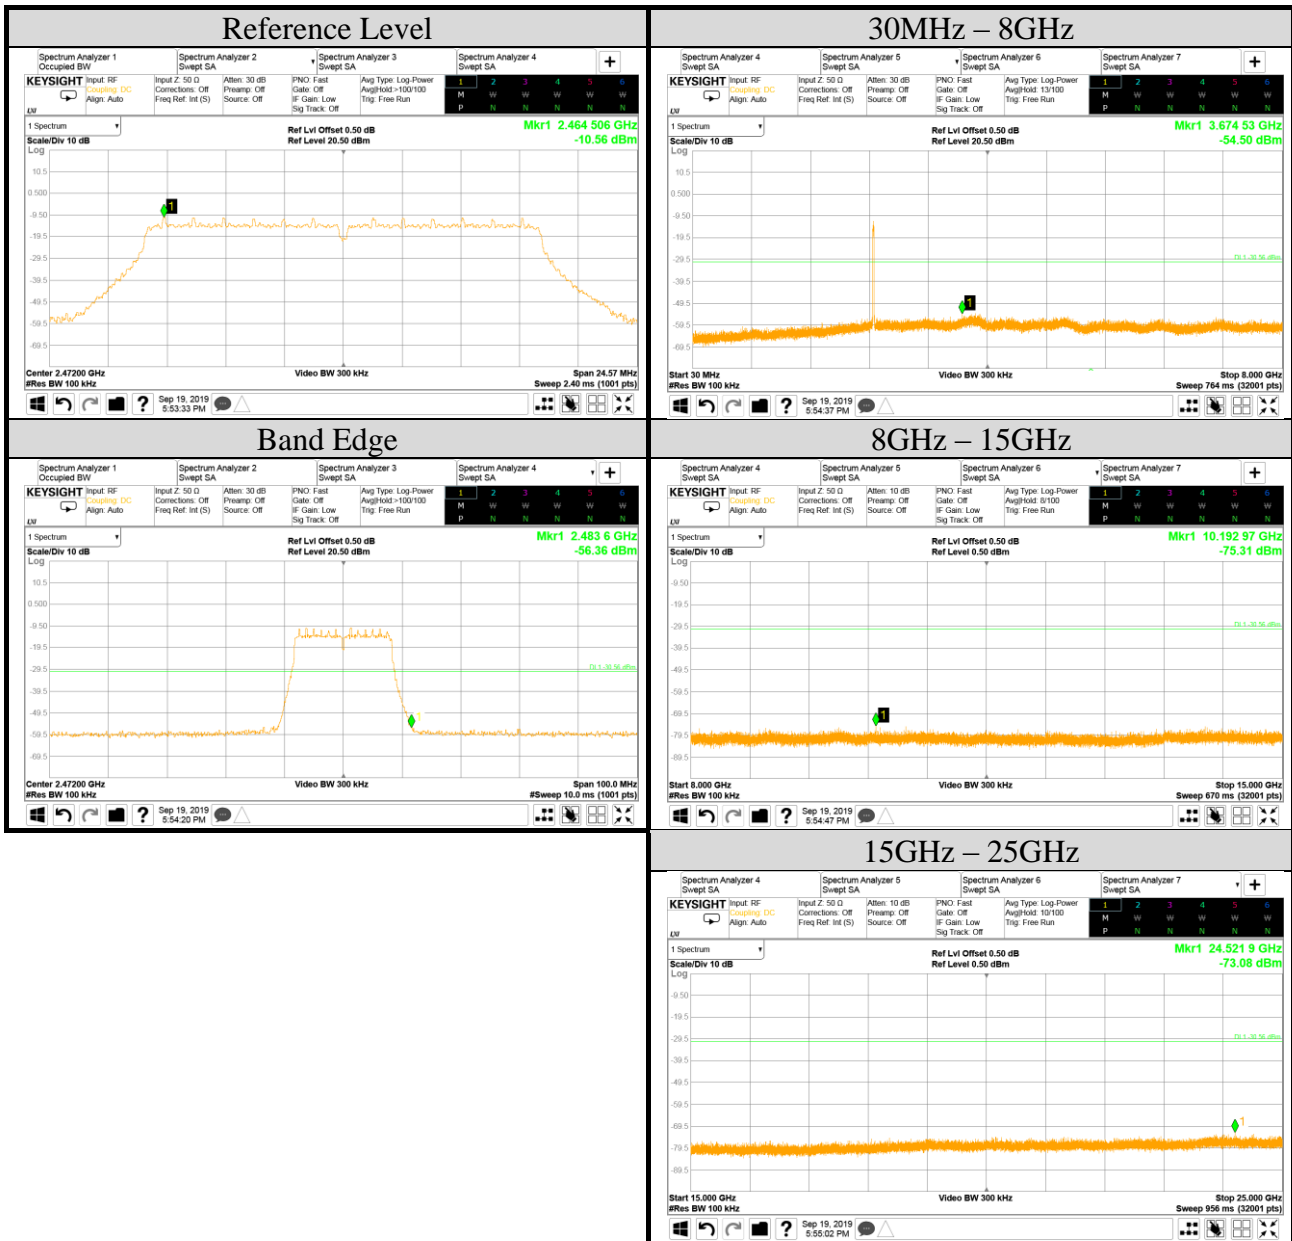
| Reference Level | 30MHz – 8GHz |
|---|---|
| Spectrum Analyzer 1 Occupied BW; Spectrum Analyzer 2 Swept SA; Spectrum Analyzer 3 Swept SA; Spectrum Analyzer 4 Swept SA; + KEYSIGHT Input: RF Coupling: DC Align: Auto; Input Z: 50 Ω Corrections: Off Freq Ref: Int (S); Atten: 30 dB Preamp: Off Source: Off; PNO: Fast Gate: Off IF Gain: Low Sig Track: Off; Avg Type: Log-Power Avg\|Hold:>100/100 Trig: Free Run; 1 2 3 4 5 6 M W W W W W P N N N N N; 1 Spectrum; Scale/Div 10 dB Log; Ref Lvl Offset 0.50 dB Ref Level 20.50 dBm; Mkr1 2.464 506 GHz -10.56 dBm; 10.5 0.500 -9.50 -19.5 -29.5 -39.5 -49.5 -59.5 -69.5; Center 2.47200 GHz #Res BW 100 kHz; Video BW 300 kHz; Span 24.57 MHz Sweep 2.40 ms (1001 pts); Sep 19, 2019 5:53:33 PM | Spectrum Analyzer 4 Swept SA; Spectrum Analyzer 5 Swept SA; Spectrum Analyzer 6 Swept SA; Spectrum Analyzer 7 Swept SA; + KEYSIGHT Input: RF Coupling: DC Align: Auto; Input Z: 50 Ω Corrections: Off Freq Ref: Int (S); Atten: 30 dB Preamp: Off Source: Off; PNO: Fast Gate: Off IF Gain: Low Sig Track: Off; Avg Type: Log-Power Avg\|Hold: 13/100 Trig: Free Run; 1 2 3 4 5 6 M W W W W W P N N N N N; 1 Spectrum; Scale/Div 10 dB Log; Ref Lvl Offset 0.50 dB Ref Level 20.50 dBm; Mkr1 3.674 53 GHz -54.50 dBm; 10.5 0.500 -9.50 -19.5 -29.5 -39.5 -49.5 -59.5 -69.5; DL1 -30.56 dBm; Start 30 MHz #Res BW 100 kHz; Video BW 300 kHz; Stop 8.000 GHz Sweep 764 ms (32001 pts); Sep 19, 2019 5:54:37 PM |

| Band Edge | 8GHz – 15GHz |
|---|---|
| Spectrum Analyzer 1 Occupied BW; Spectrum Analyzer 2 Swept SA; Spectrum Analyzer 3 Swept SA; Spectrum Analyzer 4 Swept SA; + KEYSIGHT Input: RF Coupling: DC Align: Auto; Input Z: 50 Ω Corrections: Off Freq Ref: Int (S); Atten: 30 dB Preamp: Off Source: Off; PNO: Fast Gate: Off IF Gain: Low Sig Track: Off; Avg Type: Log-Power Avg\|Hold:>100/100 Trig: Free Run; 1 2 3 4 5 6 M W W W W W P N N N N N; 1 Spectrum; Scale/Div 10 dB Log; Ref Lvl Offset 0.50 dB Ref Level 20.50 dBm; Mkr1 2.483 6 GHz -56.36 dBm; 10.5 0.500 -9.50 -19.5 -29.5 -39.5 -49.5 -59.5 -69.5; DL1 -30.56 dBm; Center 2.47200 GHz #Res BW 100 kHz; Video BW 300 kHz; Span 100.0 MHz #Sweep 10.0 ms (1001 pts); Sep 19, 2019 5:54:20 PM | Spectrum Analyzer 4 Swept SA; Spectrum Analyzer 5 Swept SA; Spectrum Analyzer 6 Swept SA; Spectrum Analyzer 7 Swept SA; + KEYSIGHT Input: RF Coupling: DC Align: Auto; Input Z: 50 Ω Corrections: Off Freq Ref: Int (S); Atten: 10 dB Preamp: Off Source: Off; PNO: Fast Gate: Off IF Gain: Low Sig Track: Off; Avg Type: Log-Power Avg\|Hold: 8/100 Trig: Free Run; 1 2 3 4 5 6 M W W W W W P N N N N N; 1 Spectrum; Scale/Div 10 dB Log; Ref Lvl Offset 0.50 dB Ref Level 0.50 dBm; Mkr1 10.192 97 GHz -75.31 dBm; -9.50 -19.5 -29.5 -39.5 -49.5 -59.5 -69.5 -79.5 -89.5; DL1 -30.56 dBm; Start 8.000 GHz #Res BW 100 kHz; Video BW 300 kHz; Stop 15.000 GHz Sweep 670 ms (32001 pts); Sep 19, 2019 5:54:47 PM |

15GHz – 25GHz

Spectrum Analyzer 4 Swept SA; Spectrum Analyzer 5 Swept SA; Spectrum Analyzer 6 Swept SA; Spectrum Analyzer 7 Swept SA; +
KEYSIGHT Input: RF Coupling: DC Align: Auto; Input Z: 50 Ω Corrections: Off Freq Ref: Int (S); Atten: 10 dB Preamp: Off Source: Off; PNO: Fast Gate: Off IF Gain: Low Sig Track: Off; Avg Type: Log-Power Avg|Hold: 10/100 Trig: Free Run; 1 2 3 4 5 6 M W W W W W P N N N N N
1 Spectrum
Scale/Div 10 dB Log
Ref Lvl Offset 0.50 dB Ref Level 0.50 dBm
Mkr1 24.521 9 GHz -73.08 dBm
-9.50 -19.5 -29.5 -39.5 -49.5 -59.5 -69.5 -79.5 -89.5
DL1 -30.56 dBm
Start 15.000 GHz #Res BW 100 kHz
Video BW 300 kHz
Stop 25.000 GHz Sweep 956 ms (32001 pts)
Sep 19, 2019 5:55:02 PM